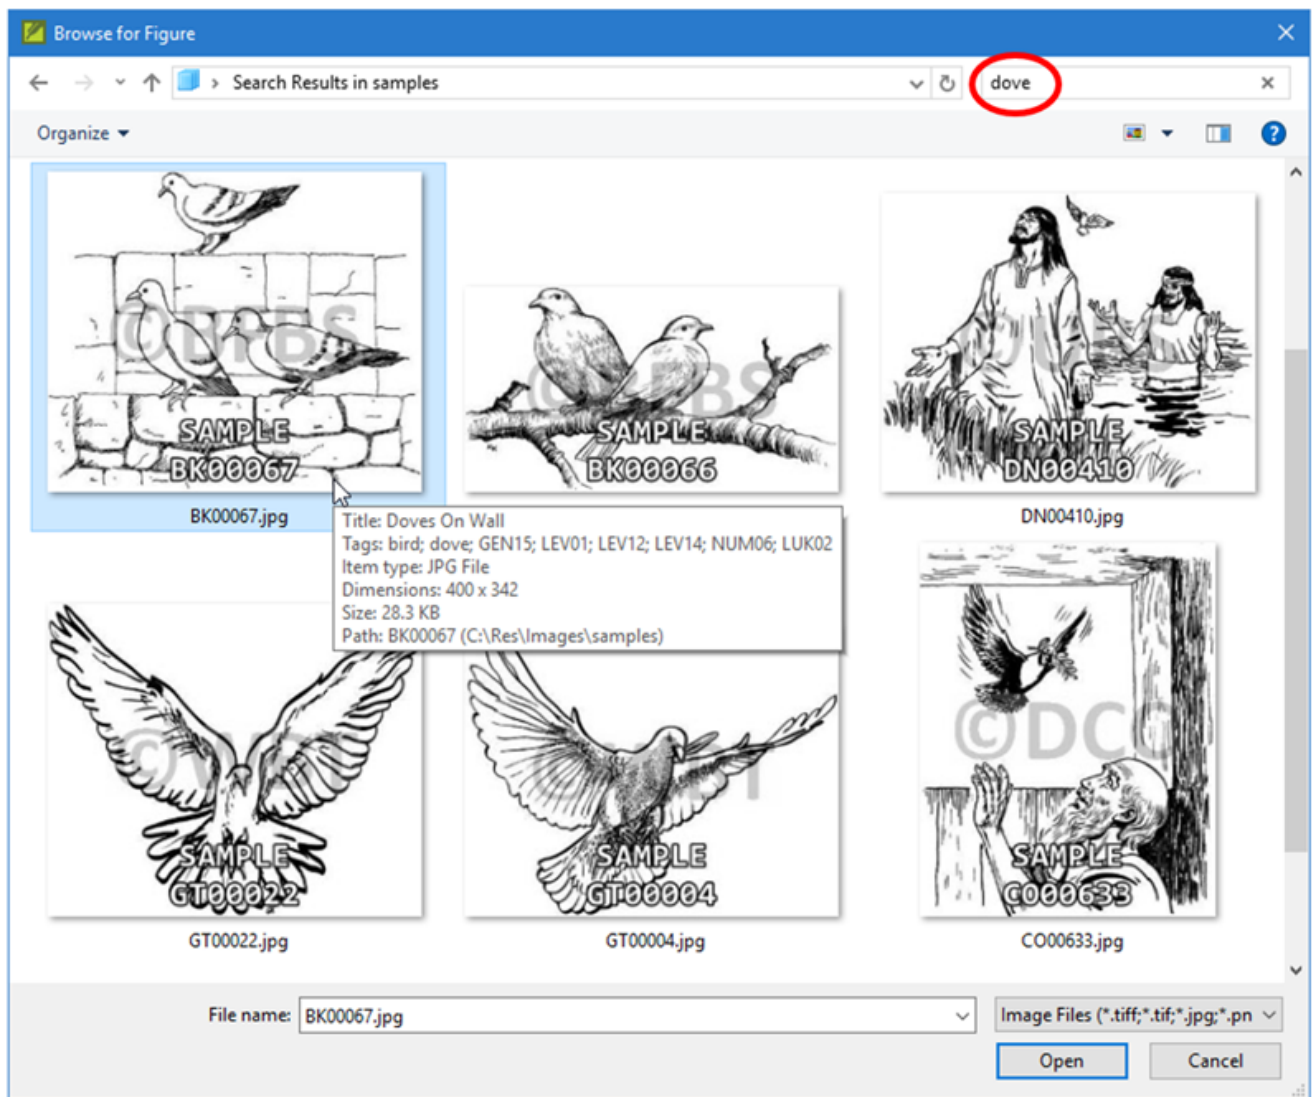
Browse for Figure

Search Results in samples

dove

Organize

©BBS
SAMPLE
BK00067

BK00067.jpg

©BBS
SAMPLE
BK00066

DN00410.jpg

SAMPLE
DN00410

Title: Doves On Wall
Tags: bird; dove; GEN15; LEV01; LEV12; LEV14; NUM06; LUK02
Item type: JPG File
Dimensions: 400 x 342
Size: 28.3 KB
Path: BK00067 (C:\Res\Images\samples)

SAMPLE
GT00022

SAMPLE
GT00004

©DCC
SAMPLE
CO00633

GT00022.jpg

GT00004.jpg

CO00633.jpg

File name: BK00067.jpg

Image Files (*.tiff;*.tif;*.jpg;*.pn

Open

Cancel